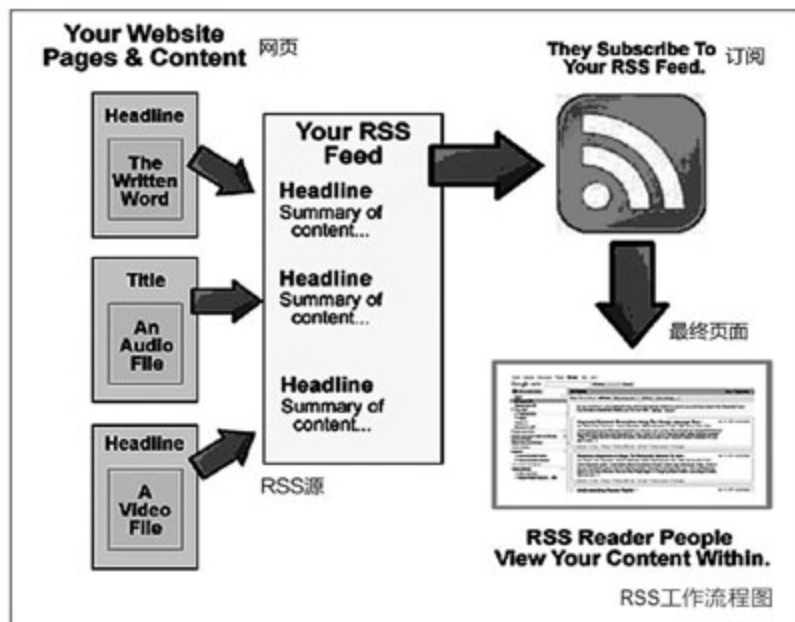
Your Website Pages & Content 网页

Headline

The Written Word

Title

An Audio File

Headline

A Video File

Your RSS Feed

Headline
Summary of content...

Headline
Summary of content...

Headline
Summary of content...

RSS源

They Subscribe To Your RSS Feed. 订阅

最终页面

RSS Reader People View Your Content Within.

RSS工作流程图